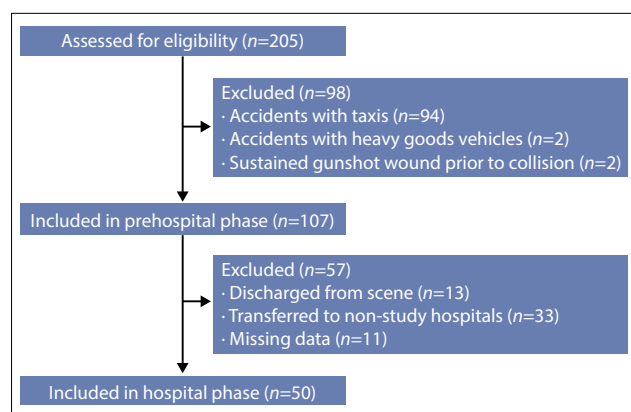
Assessed for eligibility (*n*=205)

Excluded (*n*=98)
· Accidents with taxis (*n*=94)
· Accidents with heavy goods vehicles (*n*=2)
· Sustained gunshot wound prior to collision (*n*=2)

Included in prehospital phase (*n*=107)

Excluded (*n*=57)
· Discharged from scene (*n*=13)
· Transferred to non-study hospitals (*n*=33)
· Missing data (*n*=11)

Included in hospital phase (*n*=50)